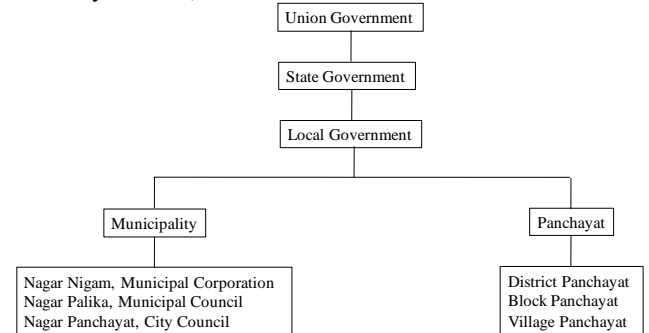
Union Government

State Government

Local Government

Municipality

Panchayat

Nagar Nigam, Municipal Corporation
Nagar Palika, Municipal Council
Nagar Panchayat, City Council

District Panchayat
Block Panchayat
Village Panchayat